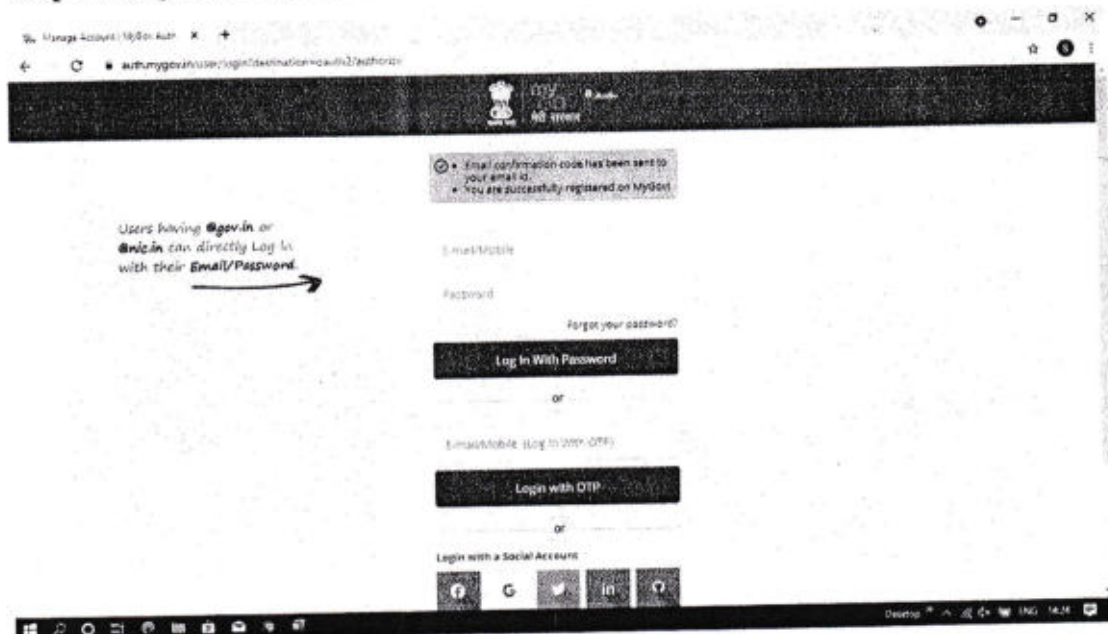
Manage Account | MyGov Auth ×

auth.mygov.in/user/login?destination=oauth2/authorize

my gov मेरी सरकार

• Email confirmation code has been sent to your email id.
• You are successfully registered on MyGov!

Users having @gov.in or @nic.in can directly Log In with their Email/Password.

E-mail/Mobile

Password

Forgot your password?

Log In With Password

or

E-mail/Mobile (Log In With OTP)

Login with OTP

or

Login with a Social Account

G

in

Desktop ENG 14:34